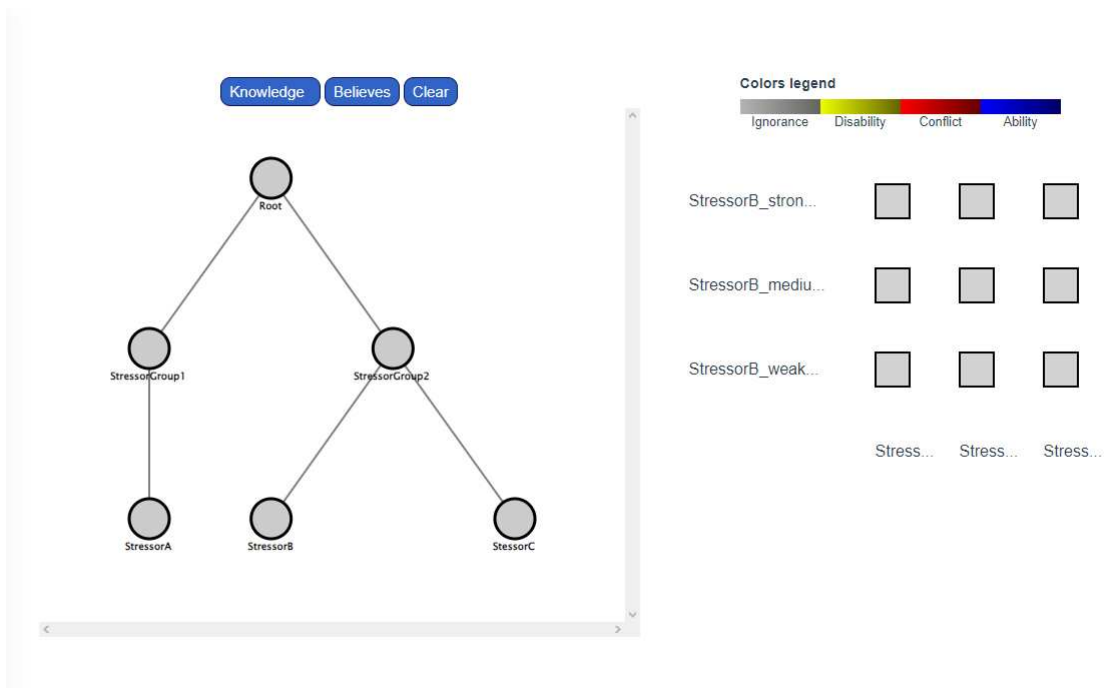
Knowledge Believes Clear

Root

StressorGroup1

StressorGroup2

StressorA

StressorB

StessorC

Colors legend

Ignorance Disability Conflict Ability

StressorB_stron...

StressorB_mediu...

StressorB_weak...

Stress... Stress... Stress...